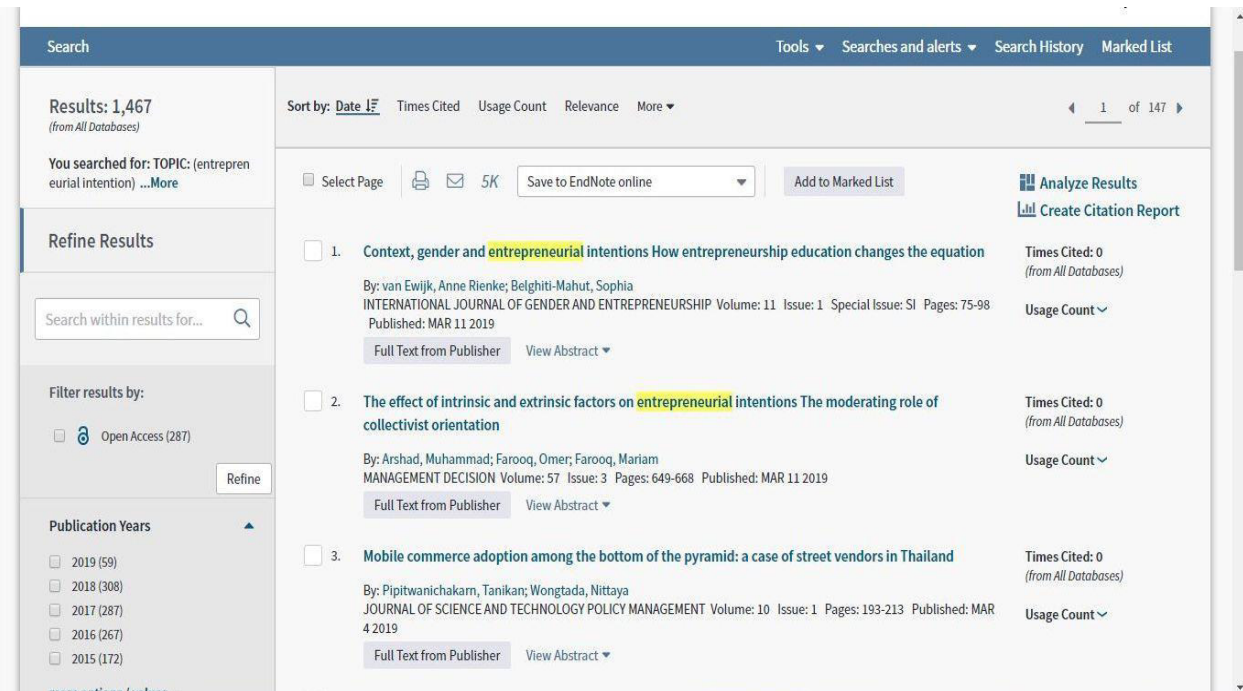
Search

Tools ▾ Searches and alerts ▾ Search History Marked List

Results: 1,467
(from All Databases)

You searched for: TOPIC: (entrepreneurial intention) ...More

Refine Results

Search within results for...

Filter results by:

Open Access (287)

Refine

Publication Years

2019 (59)
2018 (308)
2017 (287)
2016 (267)
2015 (172)

Sort by: Date Times Cited Usage Count Relevance More ▾

1 of 147

Select Page 5K Save to EndNote online Add to Marked List

Analyze Results
Create Citation Report

1. Context, gender and entrepreneurial intentions How entrepreneurship education changes the equation

By: van Ewijk, Anne Rienke; Belghiti-Mahut, Sophia
INTERNATIONAL JOURNAL OF GENDER AND ENTREPRENEURSHIP Volume: 11 Issue: 1 Special Issue: SI Pages: 75-98 Published: MAR 11 2019

Full Text from Publisher View Abstract ▾

Times Cited: 0
(from All Databases)

Usage Count

2. The effect of intrinsic and extrinsic factors on entrepreneurial intentions The moderating role of collectivist orientation

By: Arshad, Muhammad; Farooq, Omer; Farooq, Mariam
MANAGEMENT DECISION Volume: 57 Issue: 3 Pages: 649-668 Published: MAR 11 2019

Full Text from Publisher View Abstract ▾

Times Cited: 0
(from All Databases)

Usage Count

3. Mobile commerce adoption among the bottom of the pyramid: a case of street vendors in Thailand

By: Pipitwanichakarn, Tanikan; Wongtada, Nittaya
JOURNAL OF SCIENCE AND TECHNOLOGY POLICY MANAGEMENT Volume: 10 Issue: 1 Pages: 193-213 Published: MAR 4 2019

Full Text from Publisher View Abstract ▾

Times Cited: 0
(from All Databases)

Usage Count